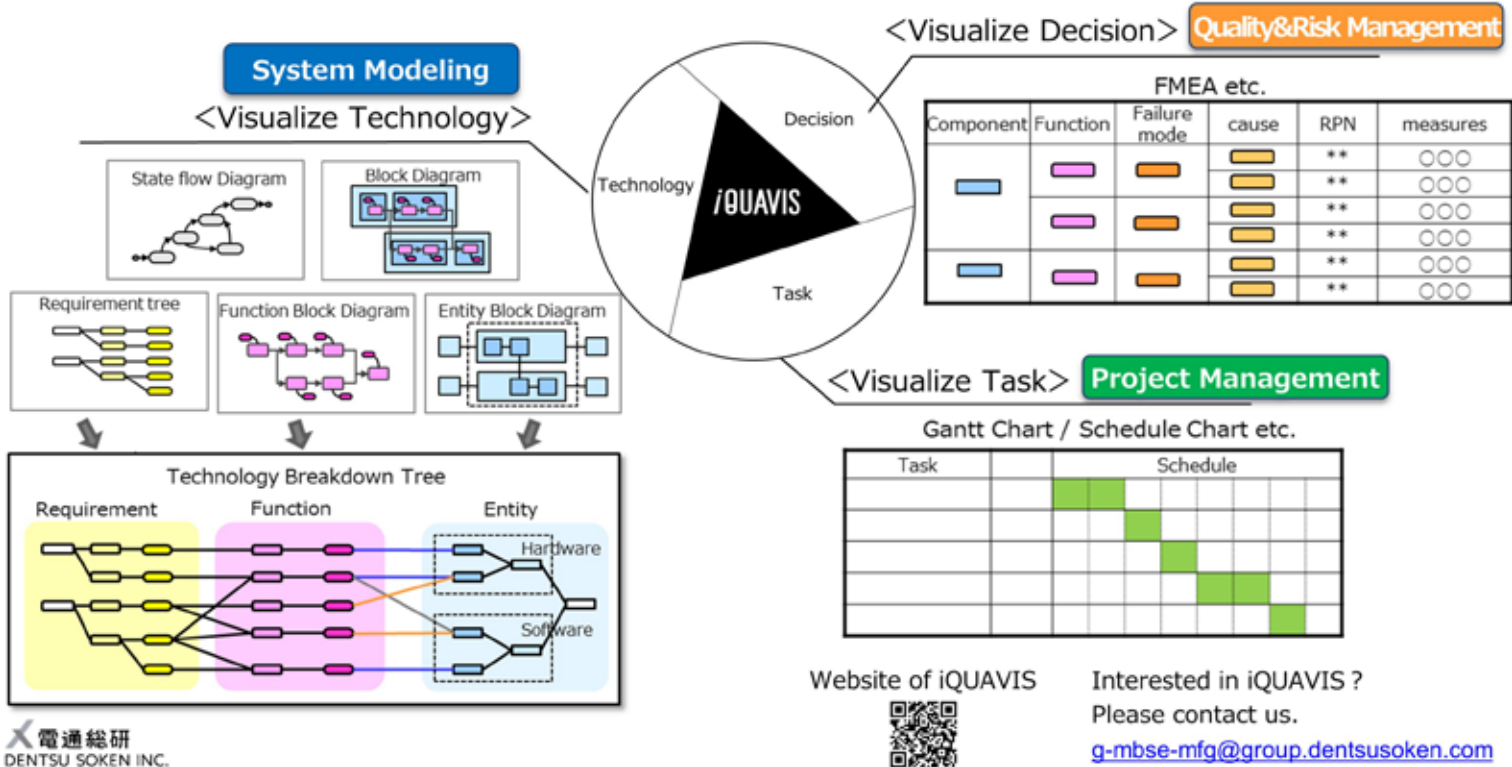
System Modeling
<Visualize Technology>

State flow Diagram
Block Diagram
Requirement tree
Function Block Diagram
Entity Block Diagram

Technology Breakdown Tree
Requirement
Function
Entity
Hardware
Software

電通総研
DENTSU SOKEN INC.

Technology
Decision
Task
iQUAVIS

<Visualize Decision> Quality&Risk Management

FMEA etc.

| Component | Function | Failure mode | cause | RPN | measures |
|---|---|---|---|---|---|
| | | | | ** | ○○○ |
| | | | | ** | ○○○ |
| | | | | ** | ○○○ |
| | | | | ** | ○○○ |
| | | | | ** | ○○○ |
| | | | | ** | ○○○ |

<Visualize Task> Project Management

Gantt Chart / Schedule Chart etc.

| Task | | Schedule |
|---|---|---|
| | | |
| | | |
| | | |
| | | |
| | | |

Website of iQUAVIS

Interested in iQUAVIS ?
Please contact us.
g-mbse-mfg@group.dentsusoken.com